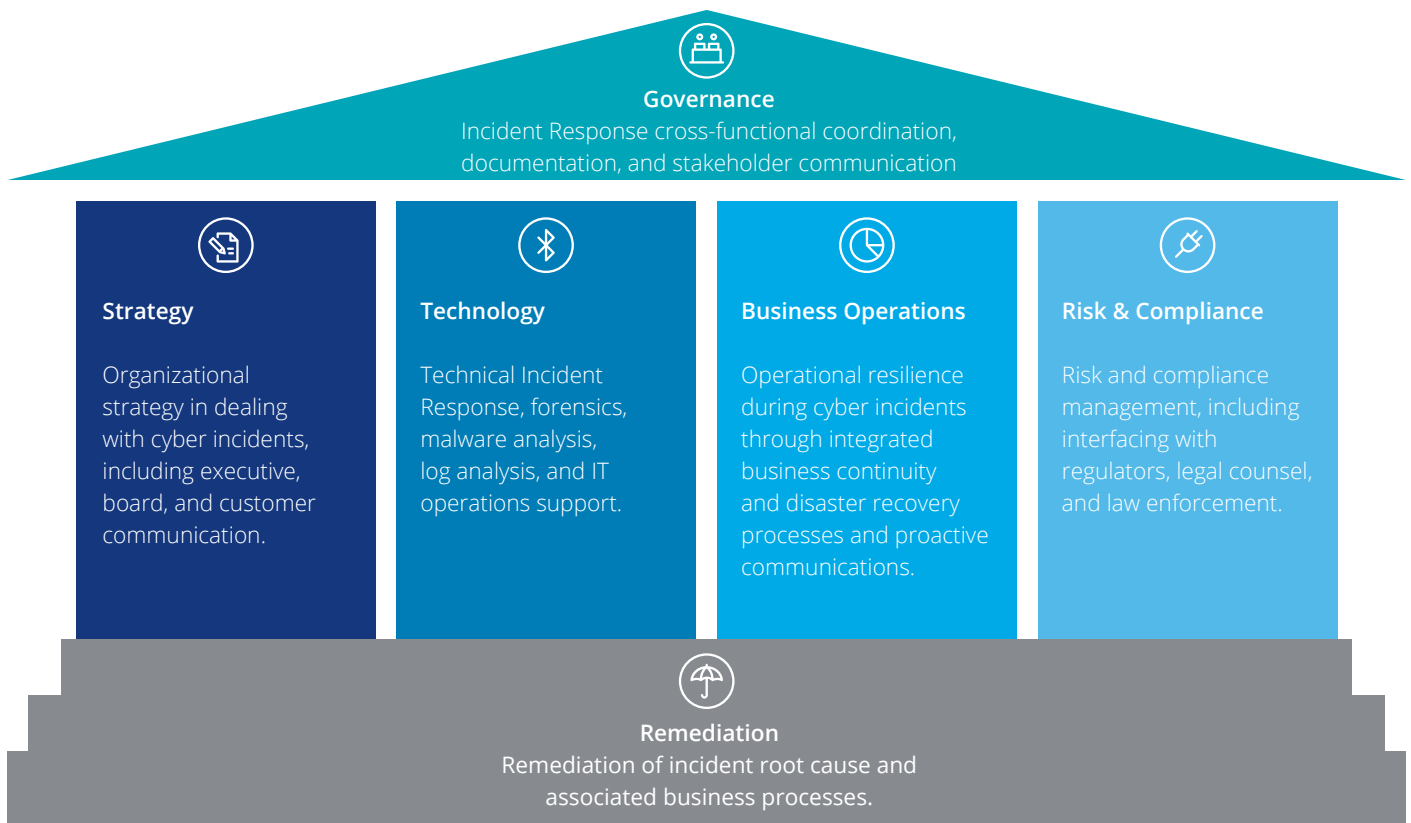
Governance
Incident Response cross-functional coordination, documentation, and stakeholder communication

Strategy

Organizational strategy in dealing with cyber incidents, including executive, board, and customer communication.

Technology

Technical Incident Response, forensics, malware analysis, log analysis, and IT operations support.

Business Operations

Operational resilience during cyber incidents through integrated business continuity and disaster recovery processes and proactive communications.

Risk & Compliance

Risk and compliance management, including interfacing with regulators, legal counsel, and law enforcement.

Remediation
Remediation of incident root cause and associated business processes.